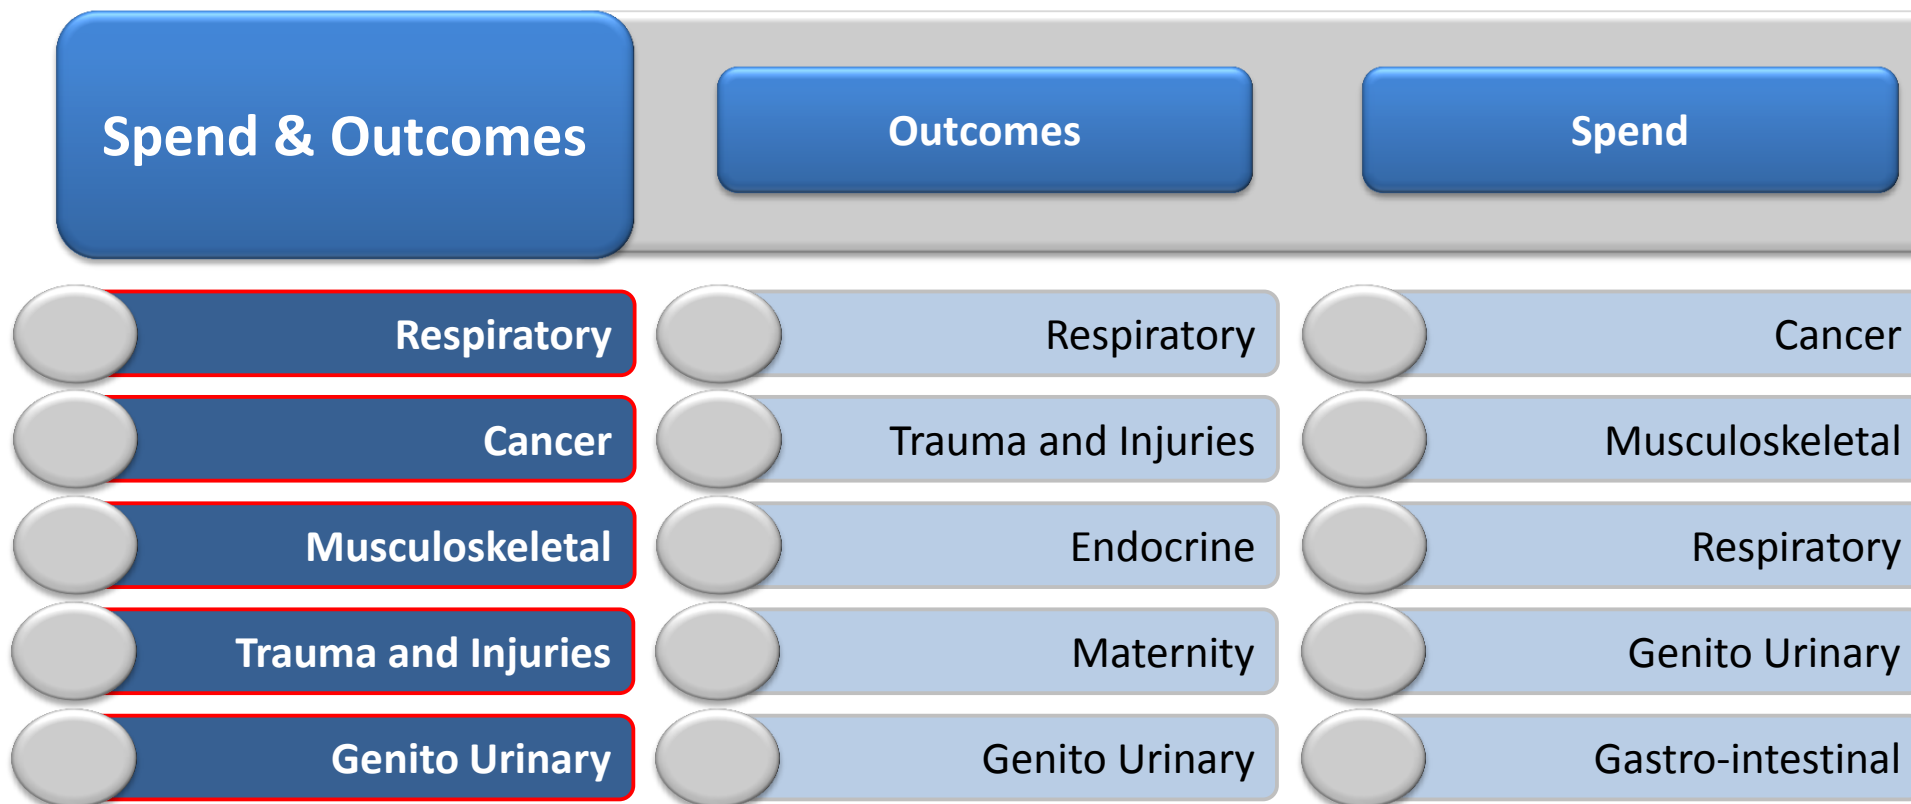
Spend & Outcomes

Outcomes

Spend

Respiratory
Cancer
Musculoskeletal
Trauma and Injuries
Genito Urinary

Respiratory
Trauma and Injuries
Endocrine
Maternity
Genito Urinary

Cancer
Musculoskeletal
Respiratory
Genito Urinary
Gastro-intestinal